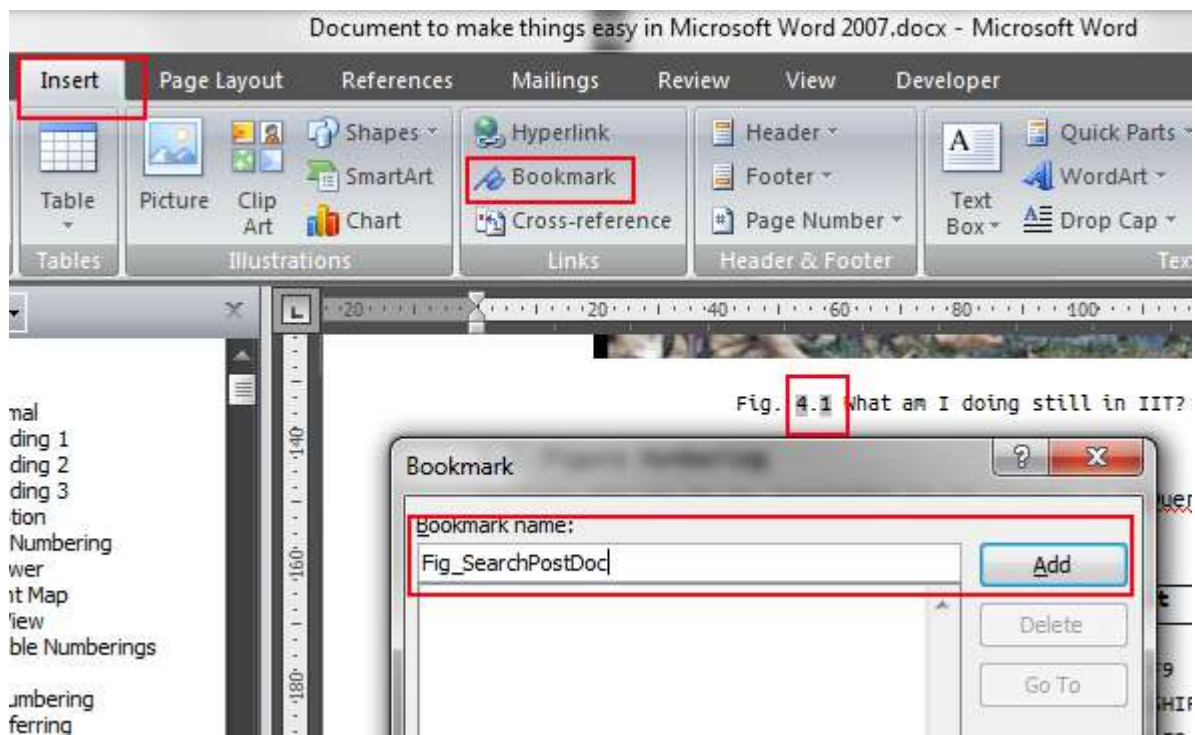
Document to make things easy in Microsoft Word 2007.docx - Microsoft Word

Insert Page Layout References Mailings Review View Developer

Table
Tables

Picture Clip Art Shapes SmartArt Chart
Illustrations

Hyperlink Bookmark Cross-reference
Links

Header Footer Page Number
Header & Footer

Text Box Quick Parts WordArt Drop Cap
Tex

20 20 40 60 80 100

mal
ding 1
ding 2
ding 3
tion
Numbering
wer
nt Map
View
ble Numberings

umbering
ferring

140
160
180

Fig. 4.1 What am I doing still in IIT?

Bookmark

Bookmark name:
Fig_SearchPostDoc

Add
Delete
Go To